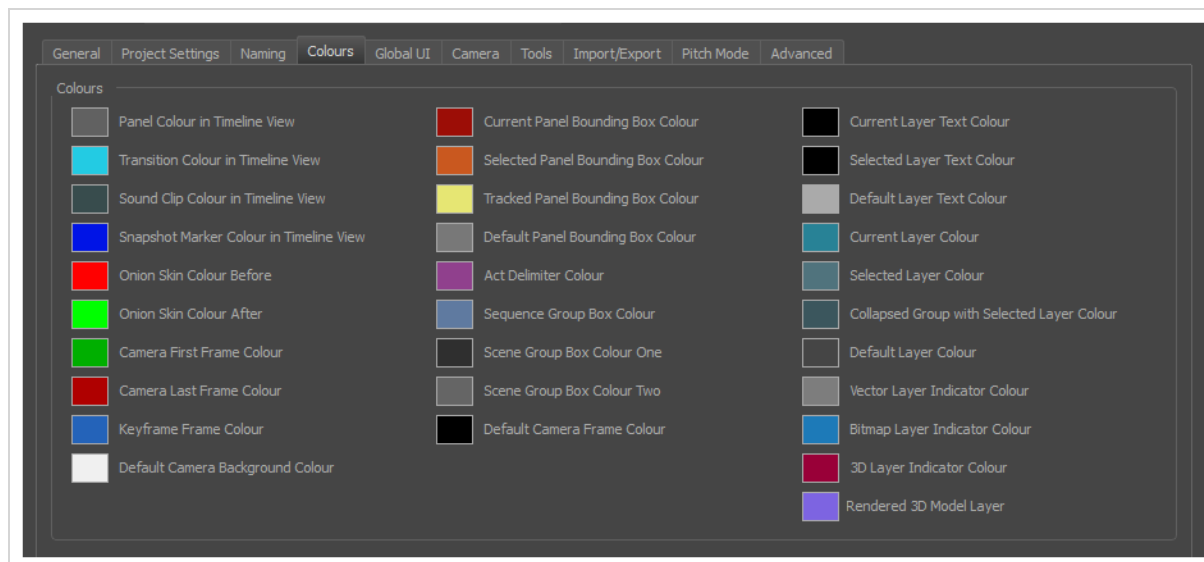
General | Project Settings | Naming | Colours | Global UI | Camera | Tools | Import/Export | Pitch Mode | Advanced

Colours

Panel Colour in Timeline View
Transition Colour in Timeline View
Sound Clip Colour in Timeline View
Snapshot Marker Colour in Timeline View
Onion Skin Colour Before
Onion Skin Colour After
Camera First Frame Colour
Camera Last Frame Colour
Keyframe Frame Colour
Default Camera Background Colour

Current Panel Bounding Box Colour
Selected Panel Bounding Box Colour
Tracked Panel Bounding Box Colour
Default Panel Bounding Box Colour
Act Delimiter Colour
Sequence Group Box Colour
Scene Group Box Colour One
Scene Group Box Colour Two
Default Camera Frame Colour

Current Layer Text Colour
Selected Layer Text Colour
Default Layer Text Colour
Current Layer Colour
Selected Layer Colour
Collapsed Group with Selected Layer Colour
Default Layer Colour
Vector Layer Indicator Colour
Bitmap Layer Indicator Colour
3D Layer Indicator Colour
Rendered 3D Model Layer